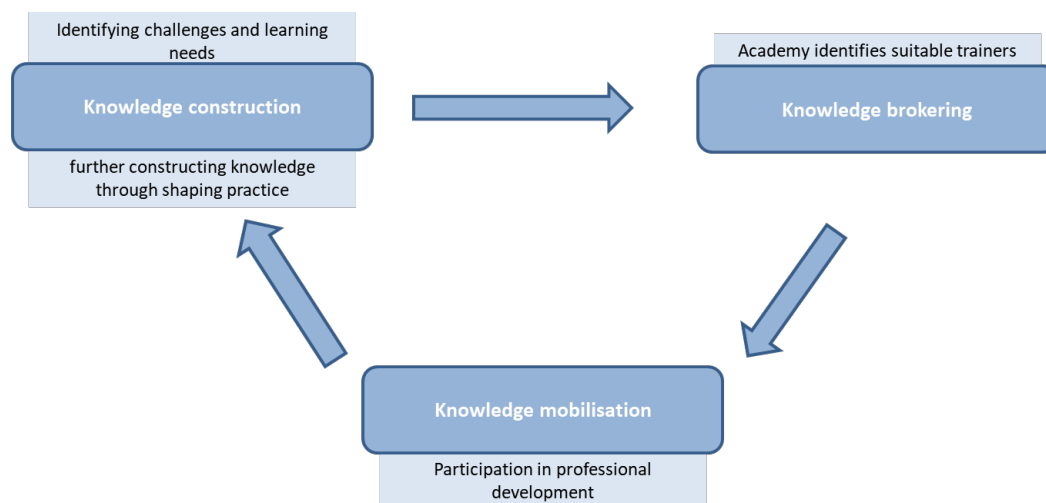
Identifying challenges and learning needs

Knowledge construction

further constructing knowledge through shaping practice

Academy identifies suitable trainers

Knowledge brokering

Knowledge mobilisation

Participation in professional development